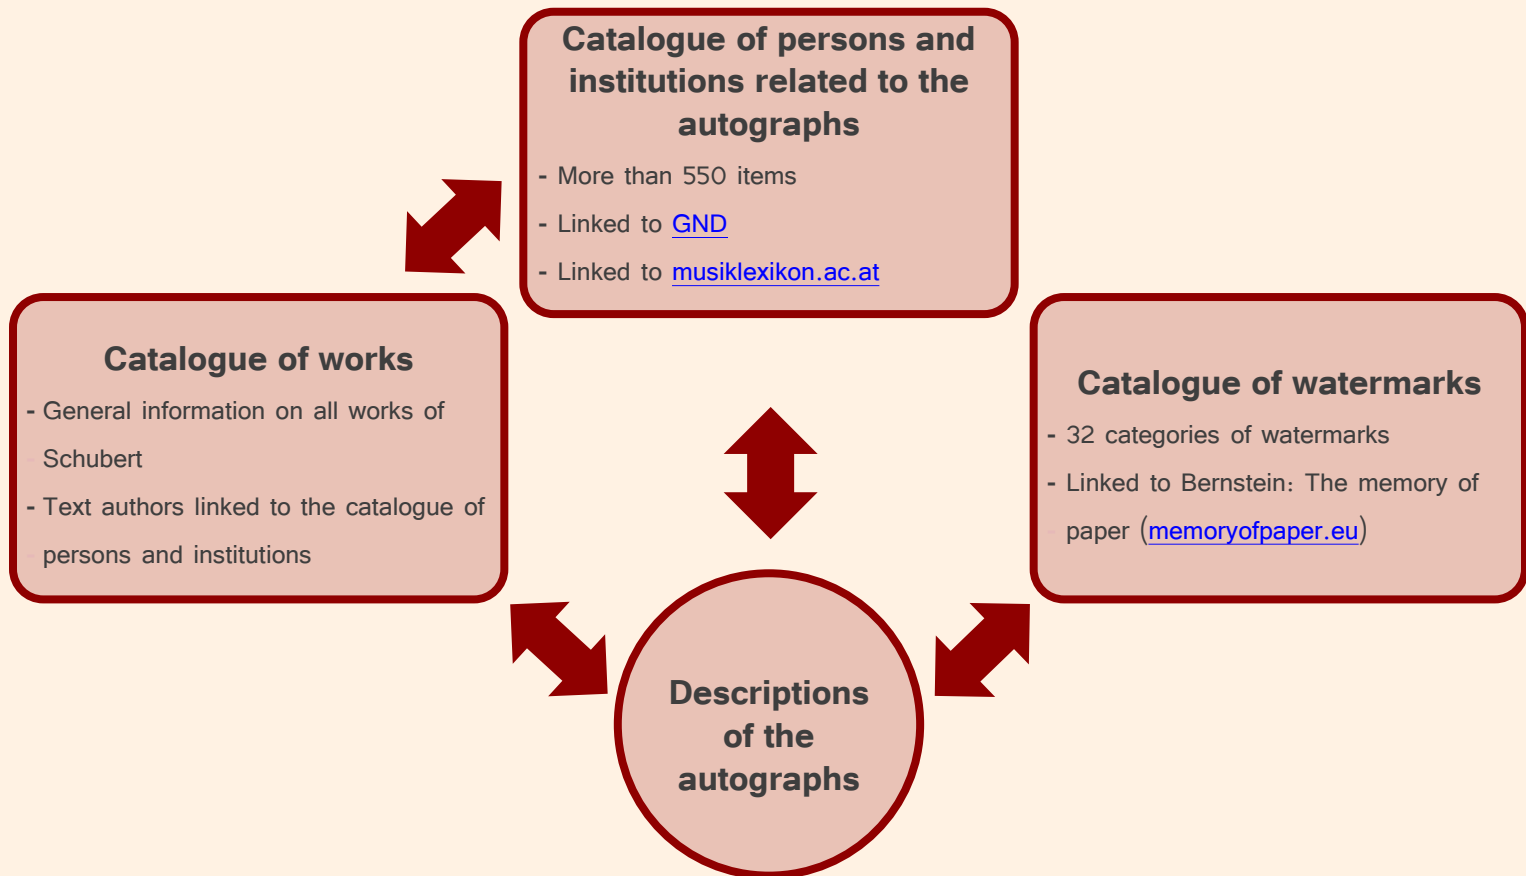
Catalogue of persons and institutions related to the autographs

- More than 550 items
- Linked to GND
- Linked to musiklexikon.ac.at

Catalogue of works

- General information on all works of Schubert
- Text authors linked to the catalogue of persons and institutions

Catalogue of watermarks

- 32 categories of watermarks
- Linked to Bernstein: The memory of paper (memoryofpaper.eu)

Descriptions of the autographs